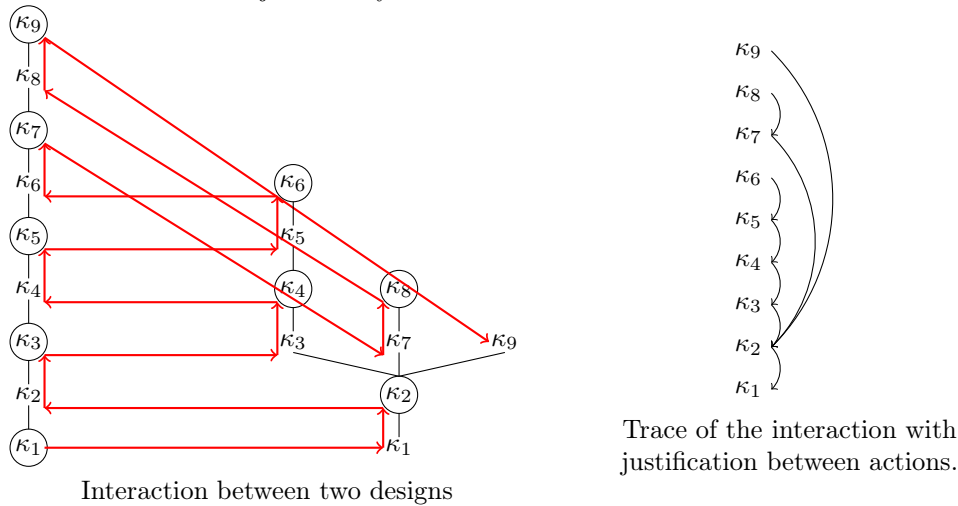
$\kappa_9$
$\kappa_8$
$\kappa_7$
$\kappa_6$
$\kappa_5$
$\kappa_4$
$\kappa_3$
$\kappa_2$
$\kappa_1$
$\kappa_6$
$\kappa_5$
$\kappa_4$
$\kappa_3$
$\kappa_8$
$\kappa_7$
$\kappa_9$
$\kappa_2$
$\kappa_1$

Interaction between two designs

$\kappa_9$
$\kappa_8$
$\kappa_7$
$\kappa_6$
$\kappa_5$
$\kappa_4$
$\kappa_3$
$\kappa_2$
$\kappa_1$

Trace of the interaction with justification between actions.